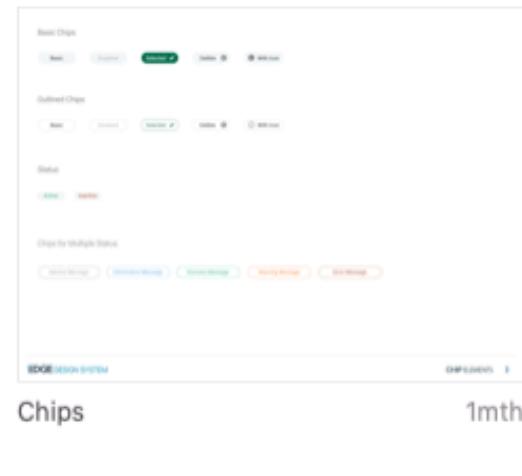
Basic Chips

Basic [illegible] Selected Outline With Icon

Outlined Chips

Basic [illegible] Selected Outline With Icon

Status

Active Inactive

Chips for Multiple Status

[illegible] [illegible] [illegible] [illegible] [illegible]

EDGE DESIGN SYSTEM

CHIP ELEMENTS

Chips

1mth